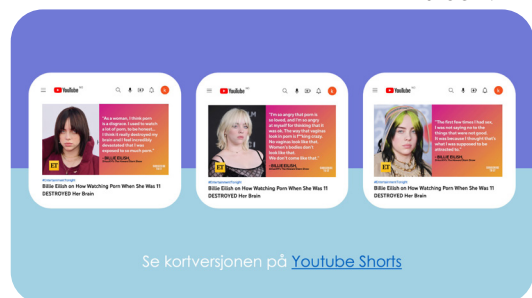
YouTube

"As a woman, I think porn is a disgrace. I used to watch a lot of porn, to be honest... I think it really destroyed my brain and I feel incredibly devastated that I was exposed to so much porn."

BILLIE EILISH

#EntertainmentTonight
Billie Eilish on How Watching Porn When She Was 11 DESTROYED Her Brain

YouTube

"I'm so angry that porn is so loved, and I'm so angry at myself for thinking that it was ok. The way that vaginas look in porn is f**king crazy. No vagina looks like that. Women's bodies don't look like that. We don't come like that."

BILLIE EILISH

#EntertainmentTonight
Billie Eilish on How Watching Porn When She Was 11 DESTROYED Her Brain

YouTube

"The first few times I had sex, I was not saying no to the things that were not good. It was because I thought that's what I was supposed to be attracted to."

BILLIE EILISH

#EntertainmentTonight
Billie Eilish on How Watching Porn When She Was 11 DESTROYED Her Brain

Se kortversjonen på Youtube Shorts